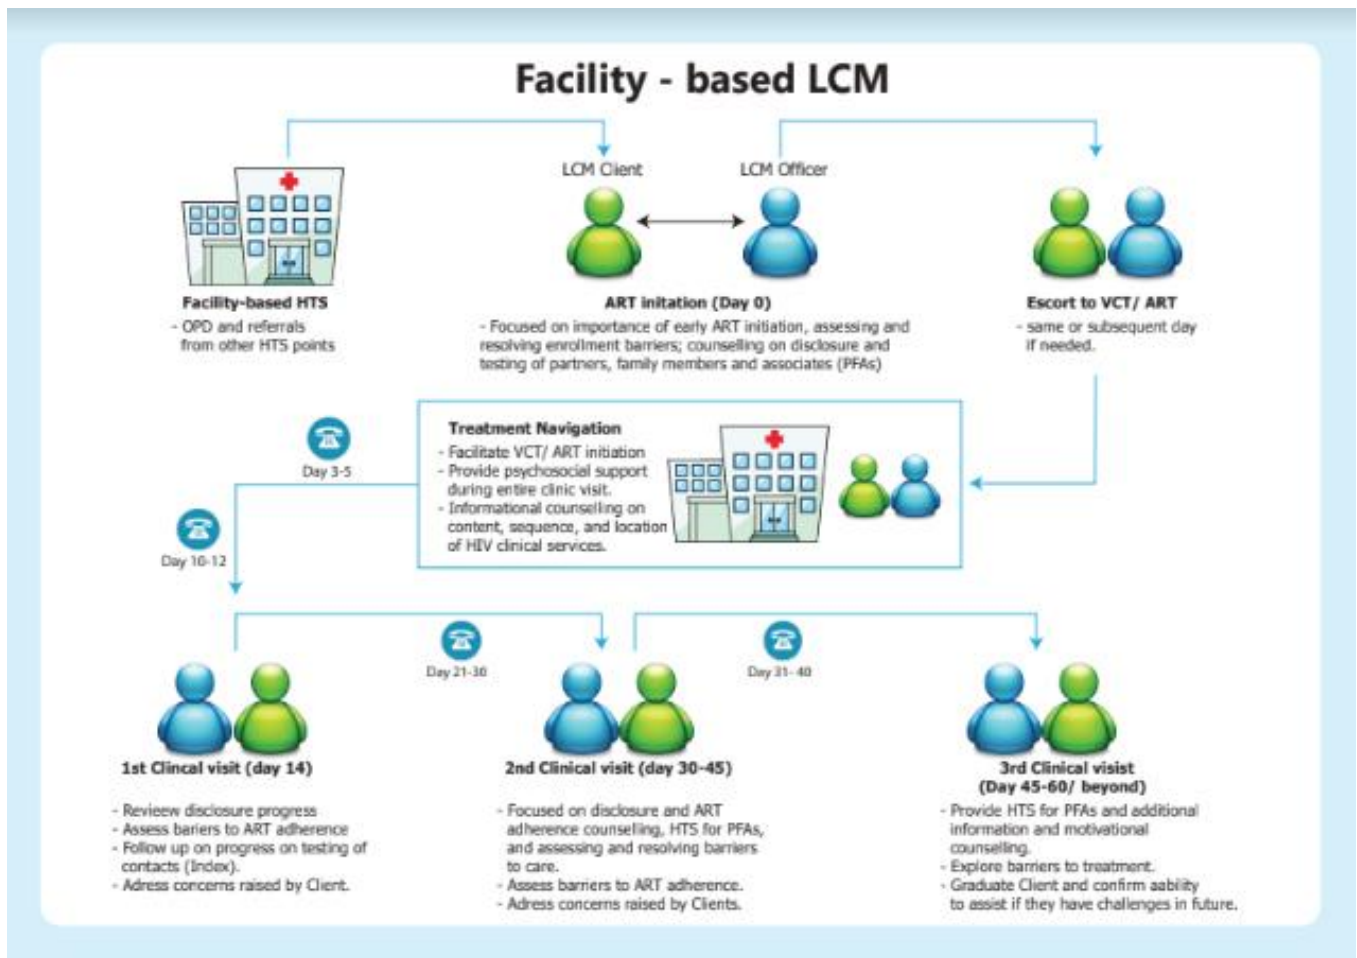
Facility - based LCM

LCM Client

LCM Officer

Facility-based HTS
- OPD and referrals from other HTS points

ART initation (Day 0)
- Focused on importance of early ART initiation, assessing and resolving enrollment barriers; counselling on disclosure and testing of partners, family members and associates (PFAs)

Escort to VCT/ ART
- same or subsequent day if needed.

Day 3-5

Day 10-12

Treatment Navigation
- Facilitate VCT/ ART initiation
- Provide psychosocial support during entire clinic visit.
- Informational counselling on content, sequence, and location of HIV clinical services.

Day 21-30

Day 31- 40

1st Clincal visit (day 14)
- Revieew disclosure progress
- Assess bariers to ART adherence
- Follow up on progress on testing of contacts (Index).
- Adress concerns raised by Client.

2nd Clinical visit (day 30-45)
- Focused on disclosure and ART adherence counselling, HTS for PFAs, and assessing and resolving barriers to care.
- Assess barriers to ART adherence.
- Adress concerns raised by Clients.

3rd Clinical visist (Day 45-60/ beyond)
- Provide HTS for PFAs and additional information and motivational counselling.
- Explore barriers to treatment.
- Graduate Client and confirm aability to assist if they have challenges in future.